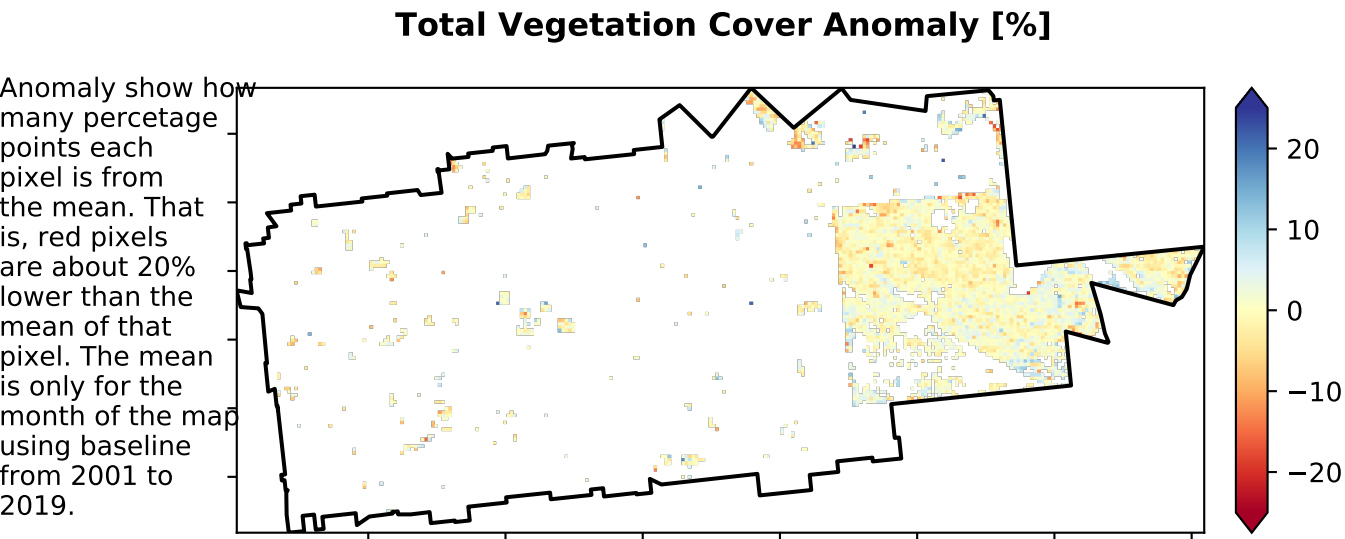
Total Vegetation Cover Anomaly [%]

Anomaly show how many percetage points each pixel is from the mean. That is, red pixels are about 20% lower than the mean of that pixel. The mean is only for the month of the map using baseline from 2001 to 2019.

20
10
0
−10
−20